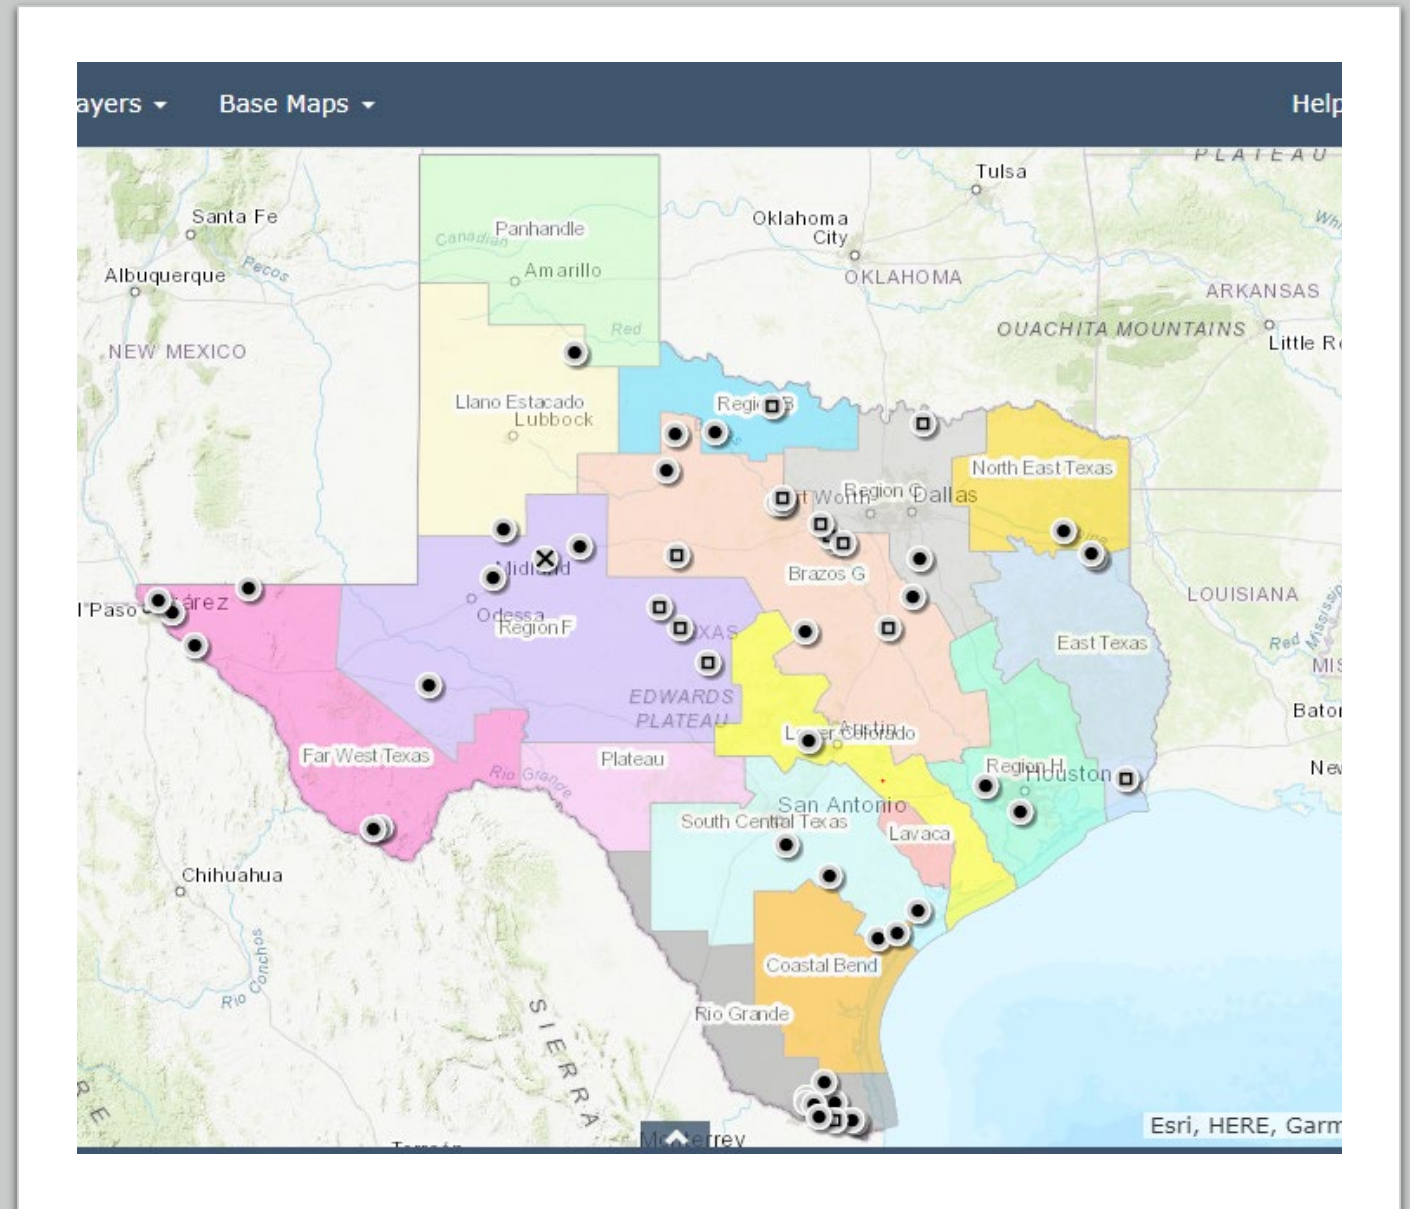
ayers Base Maps Help

PLATEAU
Tulsa
Santa Fe
Oklahoma City
OKLAHOMA
Panhandle
Canadian
Amarillo
Albuquerque
Pecos
ARKANSAS
OUACHITA MOUNTAINS
Little R
NEW MEXICO
Red
Llano Estacado
Lubbock
Region B
North East Texas
Fort Worth
Region C
Dallas
Midland
Brazos G
LOUISIANA
Paso
Juárez
Odessa
Region F
TEXAS
East Texas
Red
EDWARDS PLATEAU
Lower Colorado
Austin
Far West Texas
Plateau
Rio Grande
Region H
Houston
San Antonio
South Central Texas
Lavaca
Chihuahua
Coastal Bend
Rio Conchos
Rio Grande
SIERRA
Monterrey
Esri, HERE, Garm